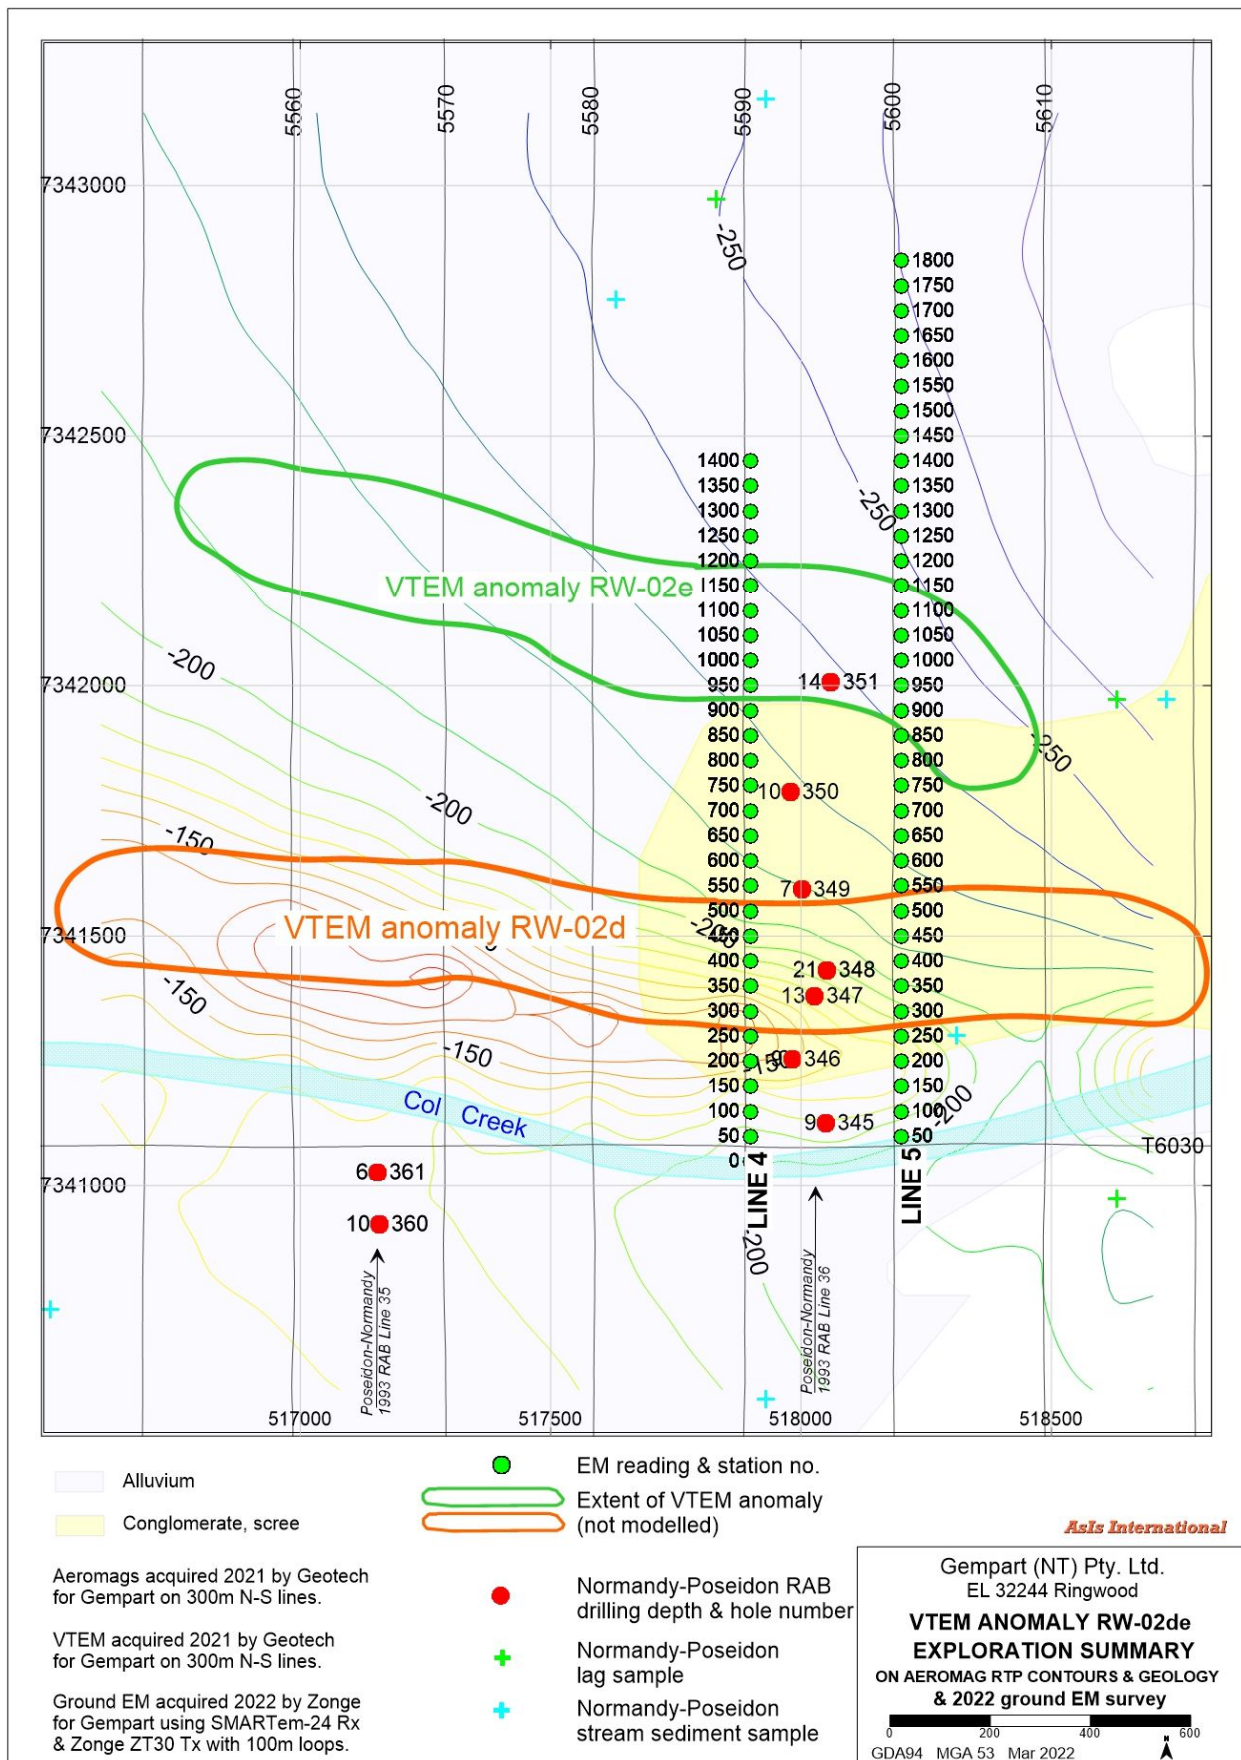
5560 5570 5580 5590 5600 5610

7343000

7342500

7342000

7341500

7341000

-250

-250

-250

-200

-200

-150

-150

-150

-200

-200

-200

1800
1750
1700
1650
1600
1550
1500
1450
1400
1350
1300
1250
1200
1150
1100
1050
1000
950
900
850
800
750
700
650
600
550
500
450
400
350
300
250
200
150
100
50

1400
1350
1300
1250
1200
1150
1100
1050
1000
950
900
850
800
750
700
650
600
550
500
450
400
350
300
250
200
150
100
50
0

VTEM anomaly RW-02e

VTEM anomaly RW-02d

14 351

10 350

7 349

21 348

13 347

9 346

9 345

6 361

10 360

Col Creek

T6030

LINE 4

LINE 5

Poseidon-Normandy 1993 RAB Line 35

Poseidon-Normandy 1993 RAB Line 36

517000 517500 518000 518500

Alluvium

Conglomerate, scree

Aeromags acquired 2021 by Geotech for Gempart on 300m N-S lines.

VTEM acquired 2021 by Geotech for Gempart on 300m N-S lines.

Ground EM acquired 2022 by Zonge for Gempart using SMARTem-24 Rx & Zonge ZT30 Tx with 100m loops.

EM reading & station no.

Extent of VTEM anomaly (not modelled)

Normandy-Poseidon RAB drilling depth & hole number

Normandy-Poseidon lag sample

Normandy-Poseidon stream sediment sample

AsIs International

Gempart (NT) Pty. Ltd.
EL 32244 Ringwood

VTEM ANOMALY RW-02de
EXPLORATION SUMMARY
ON AEROMAG RTP CONTOURS & GEOLOGY
& 2022 ground EM survey

0 200 400 600

GDA94 MGA 53 Mar 2022